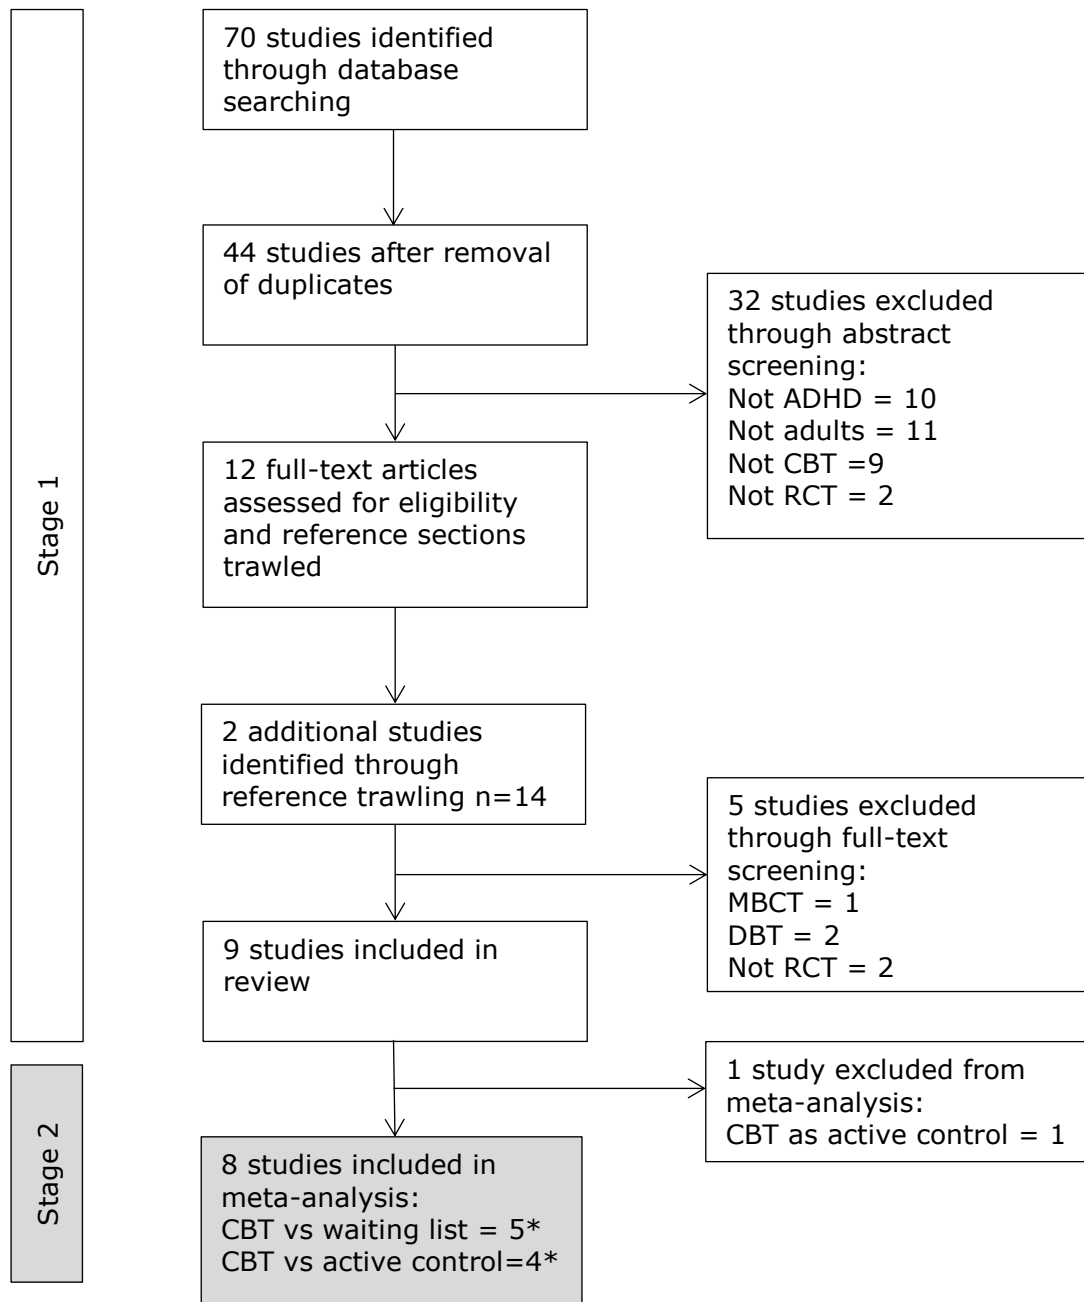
Stage 1

70 studies identified through database searching

44 studies after removal of duplicates

32 studies excluded through abstract screening:
Not ADHD = 10
Not adults = 11
Not CBT =9
Not RCT = 2

12 full-text articles assessed for eligibility and reference sections trawled

2 additional studies identified through reference trawling n=14

5 studies excluded through full-text screening:
MBCT = 1
DBT = 2
Not RCT = 2

9 studies included in review

Stage 2

1 study excluded from meta-analysis:
CBT as active control = 1

8 studies included in meta-analysis:
CBT vs waiting list = 5*
CBT vs active control=4*